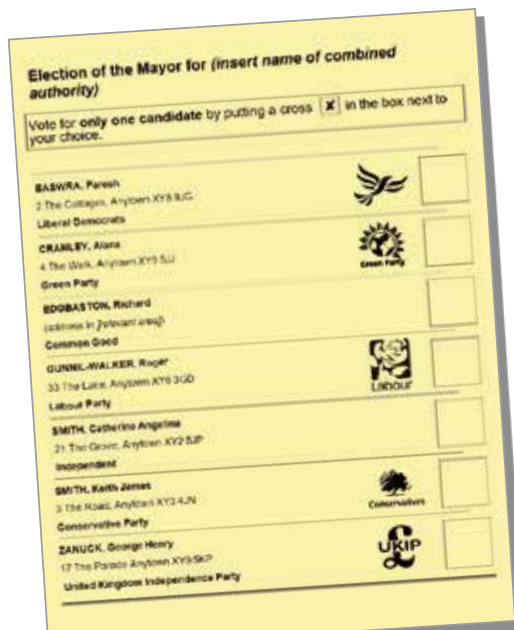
Election of the Mayor for *(insert name of combined authority)*

Vote for **only one candidate** by putting a cross **x** in the box next to your choice.

BASWRA, Paresh
2 The Cottages, Anytown XY8 9JG
Liberal Democrats

CRANLEY, Alana
4 The Walk, Anytown XY5 5JJ
Green Party
Green Party

EDGBASTON, Richard
(address in [relevant area])
Common Good

GUNNIL-WALKER, Roger
33 The Lane, Anytown XY6 3GD
Labour Party
Labour

SMITH, Catherine Angelina
21 The Grove, Anytown XY2 5JP
Independent

SMITH, Keith James
3 The Road, Anytown XY3 4JN
Conservative Party
Conservatives

ZANUCK, George Henry
17 The Parade Anytown XY9 5KP
United Kingdom Independence Party
UKIP